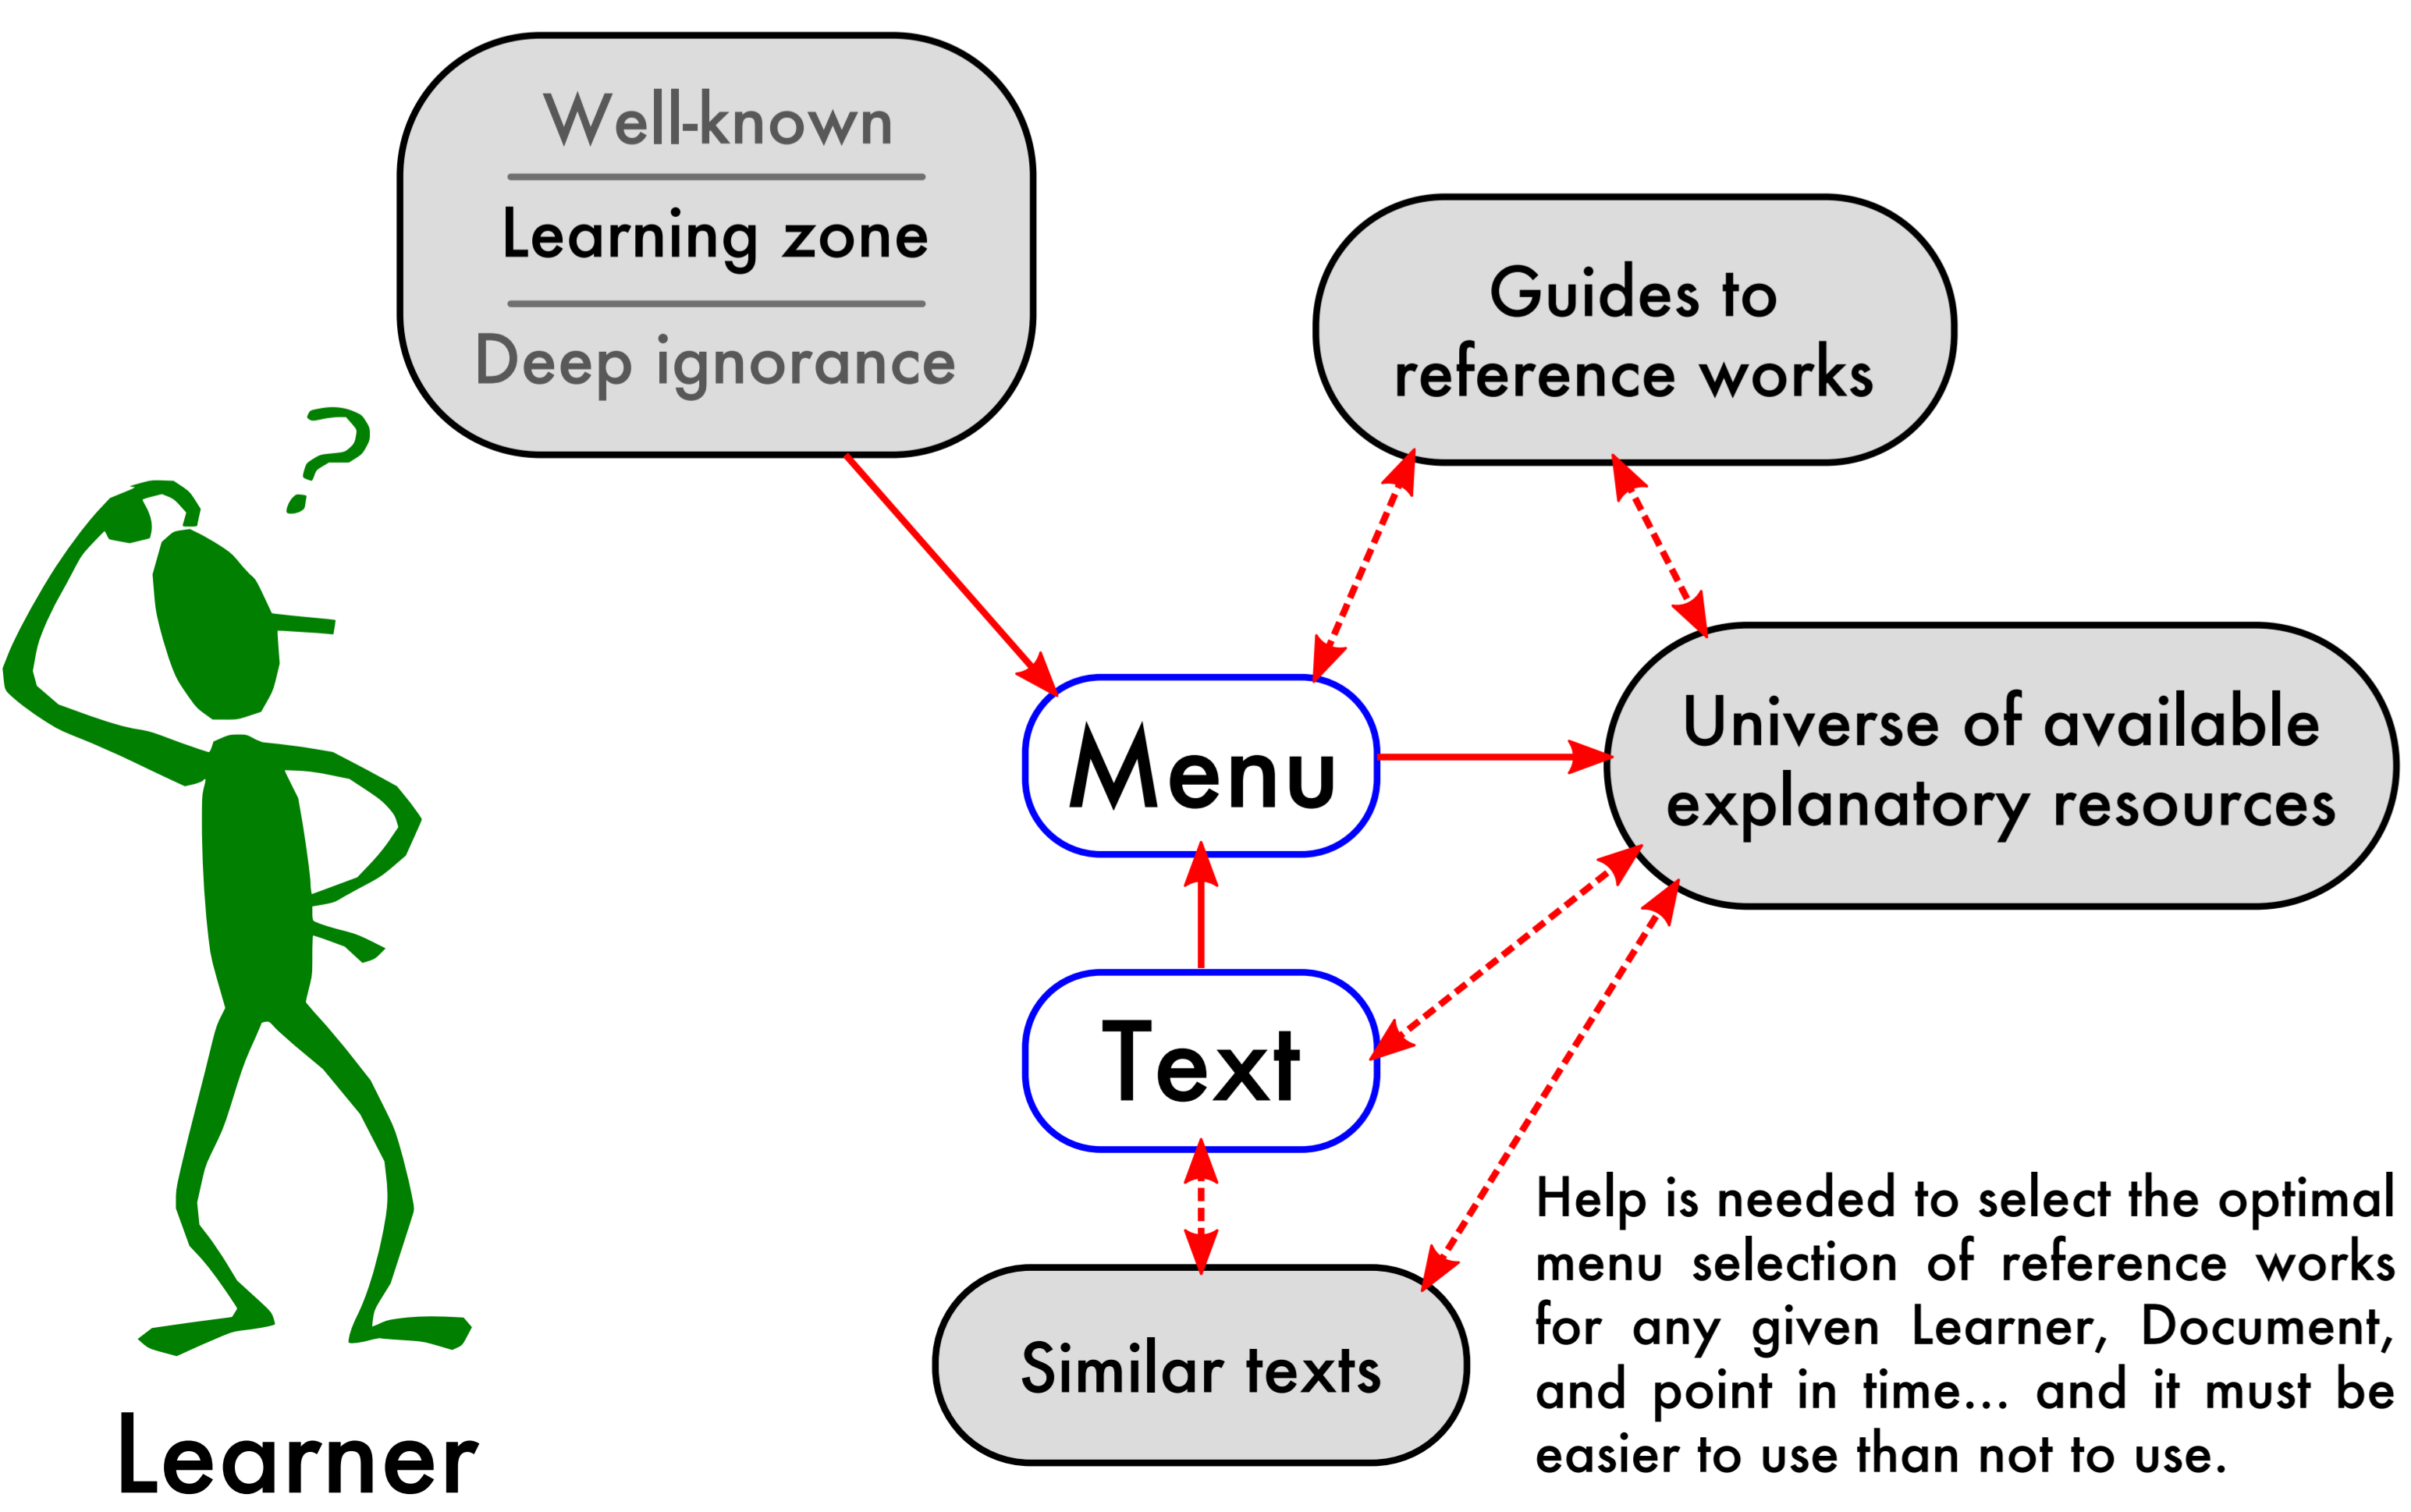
Well-known

Learning zone

Deep ignorance

Guides to reference works

Menu

Universe of available explanatory resources

Text

Similar texts

Learner

Help is needed to select the optimal menu selection of reference works for any given Learner, Document, and point in time... and it must be easier to use than not to use.